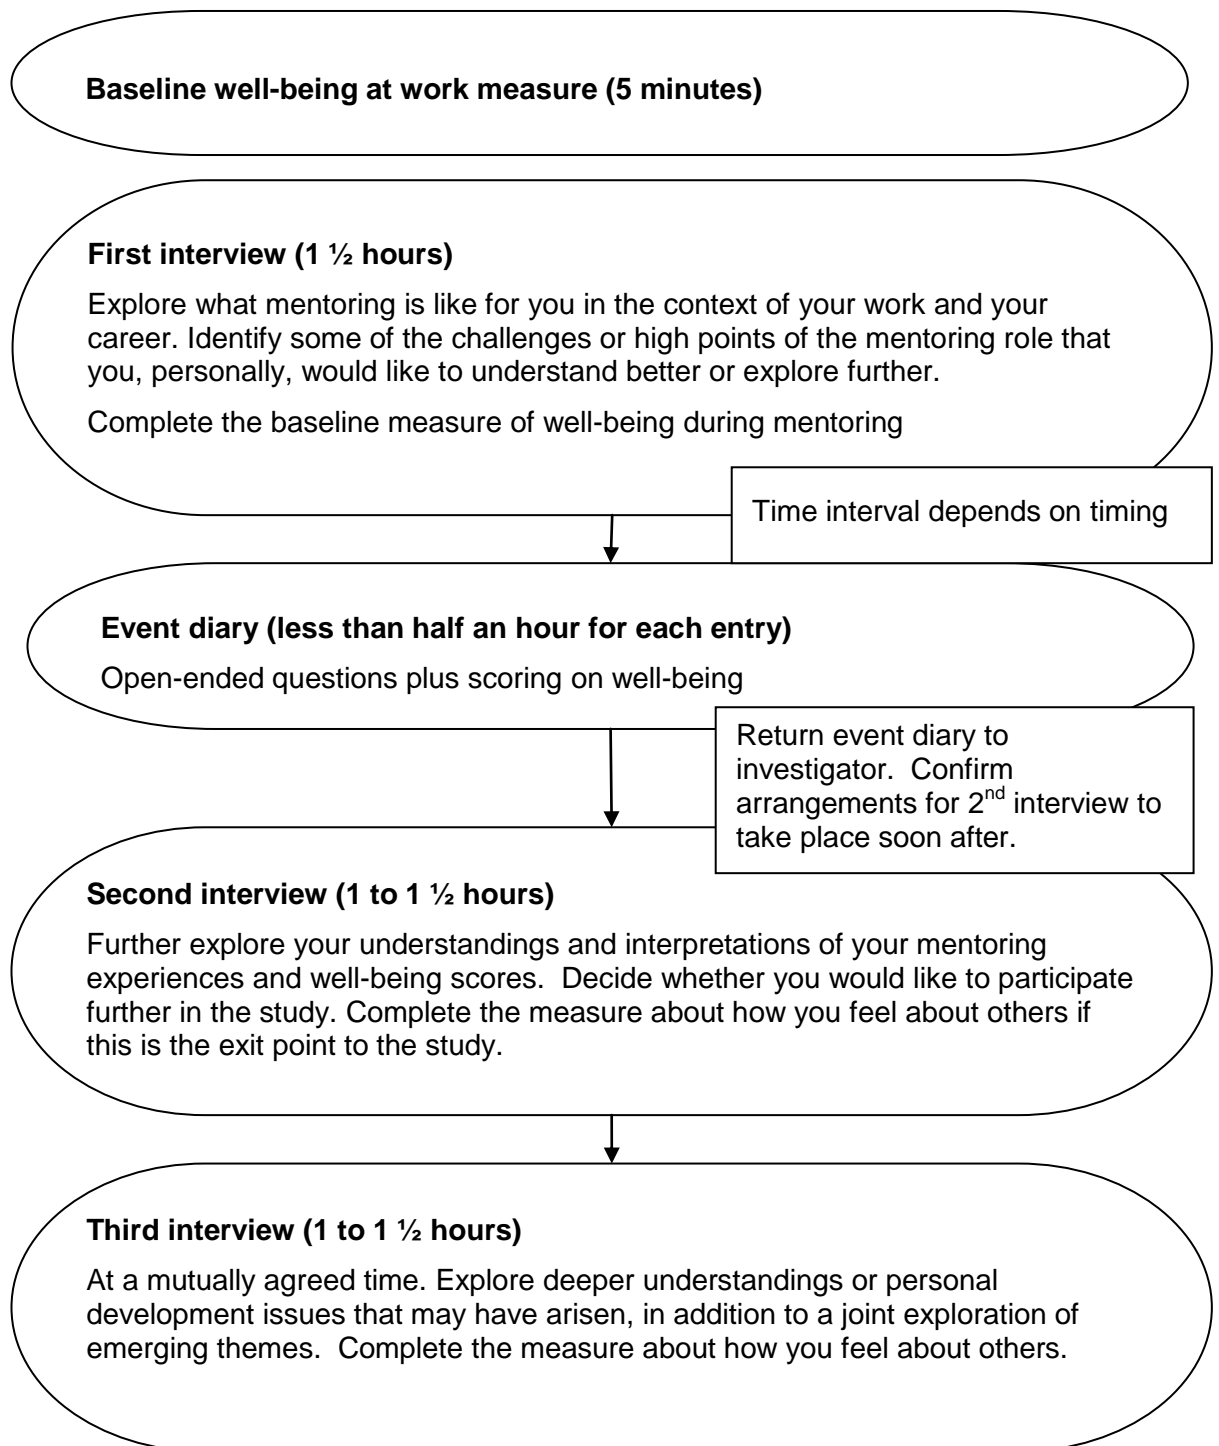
**Baseline well-being at work measure (5 minutes)**

**First interview (1 ½ hours)**

Explore what mentoring is like for you in the context of your work and your career. Identify some of the challenges or high points of the mentoring role that you, personally, would like to understand better or explore further.

Complete the baseline measure of well-being during mentoring

Time interval depends on timing

**Event diary (less than half an hour for each entry)**

Open-ended questions plus scoring on well-being

Return event diary to investigator. Confirm arrangements for 2$^{nd}$ interview to take place soon after.

**Second interview (1 to 1 ½ hours)**

Further explore your understandings and interpretations of your mentoring experiences and well-being scores. Decide whether you would like to participate further in the study. Complete the measure about how you feel about others if this is the exit point to the study.

**Third interview (1 to 1 ½ hours)**

At a mutually agreed time. Explore deeper understandings or personal development issues that may have arisen, in addition to a joint exploration of emerging themes. Complete the measure about how you feel about others.